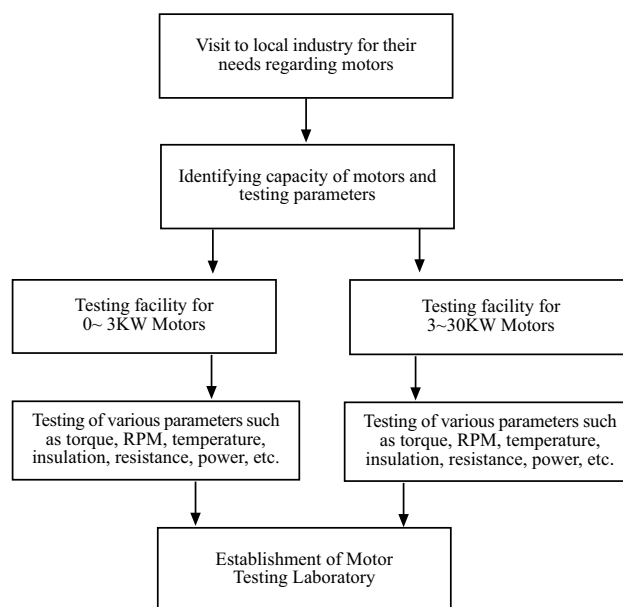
Visit to local industry for their needs regarding motors

Identifying capacity of motors and testing parameters

Testing facility for 0~ 3KW Motors

Testing facility for 3~30KW Motors

Testing of various parameters such as torque, RPM, temperature, insulation, resistance, power, etc.

Testing of various parameters such as torque, RPM, temperature, insulation, resistance, power, etc.

Establishment of Motor Testing Laboratory